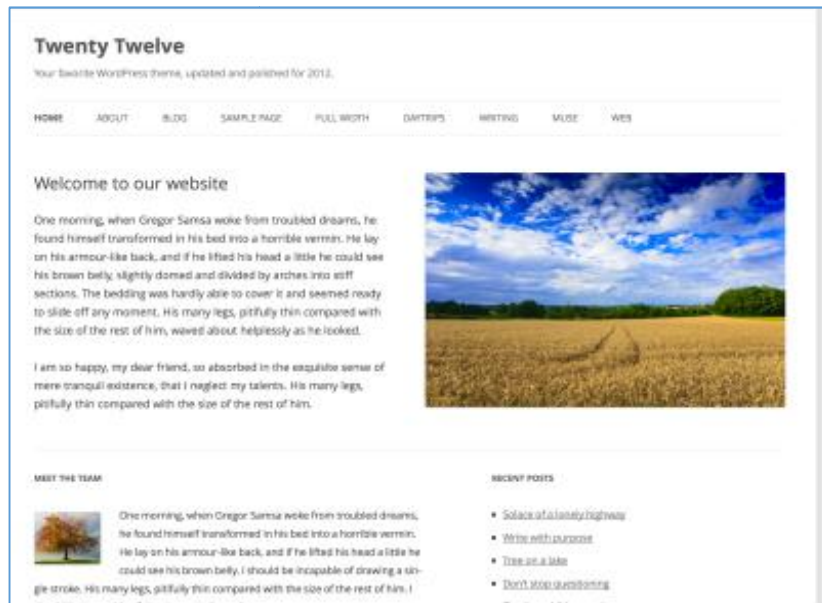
Twenty Twelve

Your favorite WordPress theme, updated and polished for 2012.

HOME ABOUT BLOG SAMPLE PAGE FULL WIDTH DAYTRIPS WRITING MUSE WEB

Welcome to our website

One morning, when Gregor Samsa woke from troubled dreams, he found himself transformed in his bed into a horrible vermin. He lay on his armour-like back, and if he lifted his head a little he could see his brown belly, slightly domed and divided by arches into stiff sections. The bedding was hardly able to cover it and seemed ready to slide off any moment. His many legs, pitifully thin compared with the size of the rest of him, waved about helplessly as he looked.

I am so happy, my dear friend, so absorbed in the exquisite sense of mere tranquil existence, that I neglect my talents. His many legs, pitifully thin compared with the size of the rest of him.

MEET THE TEAM

One morning, when Gregor Samsa woke from troubled dreams, he found himself transformed in his bed into a horrible vermin. He lay on his armour-like back, and if he lifted his head a little he could see his brown belly. I should be incapable of drawing a single stroke. His many legs, pitifully thin compared with the size of the rest of him. I

RECENT POSTS

• Solace of a lonely highway
• Write with purpose
• Tree on a lake
• Don't stop questioning
• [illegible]